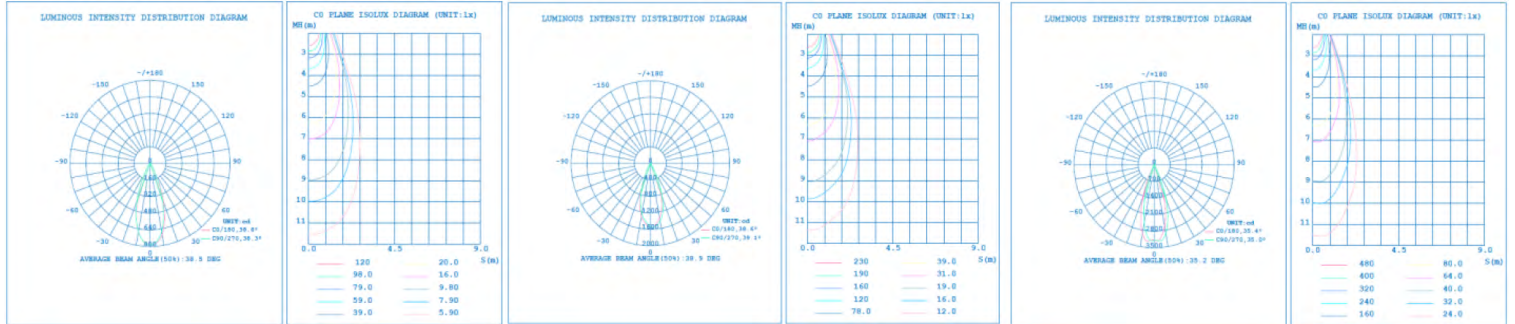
LUMINOUS INTENSITY DISTRIBUTION DIAGRAM

-/+180
-150 150
-120 120
-90 90
-60 60
-30 30
0
160
320
480
640
800

UNIT:cd
C0/180,38.6°
C90/270,38.3°

AVERAGE BEAM ANGLE(50%):38.5 DEG

C0 PLANE ISOLUX DIAGRAM (UNIT:lx)

MH(m)
3
4
5
6
7
8
9
10
11
0.0 4.5 9.0
S(m)

| 120 | 20.0 |
|---|---|
| 98.0 | 16.0 |
| 79.0 | 9.80 |
| 59.0 | 7.90 |
| 39.0 | 5.90 |

LUMINOUS INTENSITY DISTRIBUTION DIAGRAM

-/+180
-150 150
-120 120
-90 90
-60 60
-30 30
0
400
800
1200
1600
2000

UNIT:cd
C0/180,38.6°
C90/270,39.1°

AVERAGE BEAM ANGLE(50%):38.9 DEG

C0 PLANE ISOLUX DIAGRAM (UNIT:lx)

MH(m)
3
4
5
6
7
8
9
10
11
0.0 4.5 9.0
S(m)

| 230 | 39.0 |
|---|---|
| 190 | 31.0 |
| 160 | 19.0 |
| 120 | 16.0 |
| 78.0 | 12.0 |

LUMINOUS INTENSITY DISTRIBUTION DIAGRAM

-/+180
-150 150
-120 120
-90 90
-60 60
-30 30
0
700
1400
2100
2800
3500

UNIT:cd
C0/180,35.4°
C90/270,35.0°

AVERAGE BEAM ANGLE(50%):35.2 DEG

C0 PLANE ISOLUX DIAGRAM (UNIT:lx)

MH(m)
3
4
5
6
7
8
9
10
11
0.0 4.5 9.0
S(m)

| 480 | 80.0 |
|---|---|
| 400 | 64.0 |
| 320 | 40.0 |
| 240 | 32.0 |
| 160 | 24.0 |